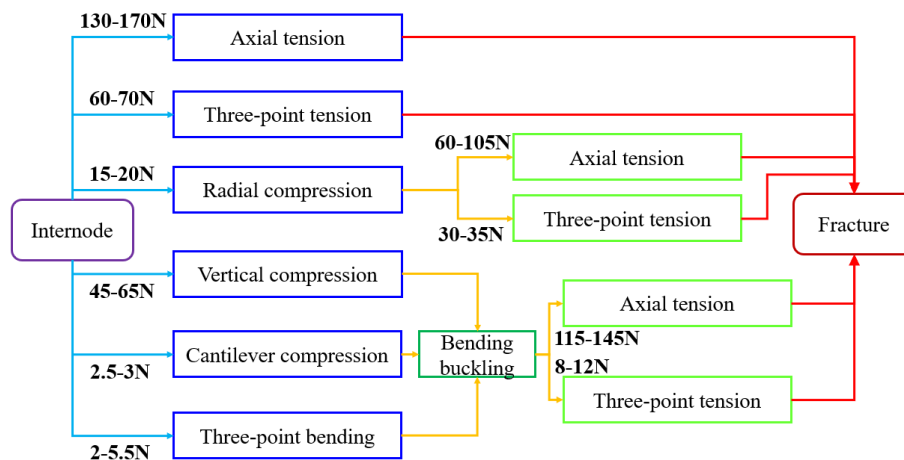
Internode

130-170N
Axial tension

60-70N
Three-point tension

15-20N
Radial compression

60-105N
Axial tension

30-35N
Three-point tension

Fracture

Vertical compression
45-65N

Cantilever compression
2.5-3N

Three-point bending
2-5.5N

Bending buckling

Axial tension
115-145N
8-12N
Three-point tension